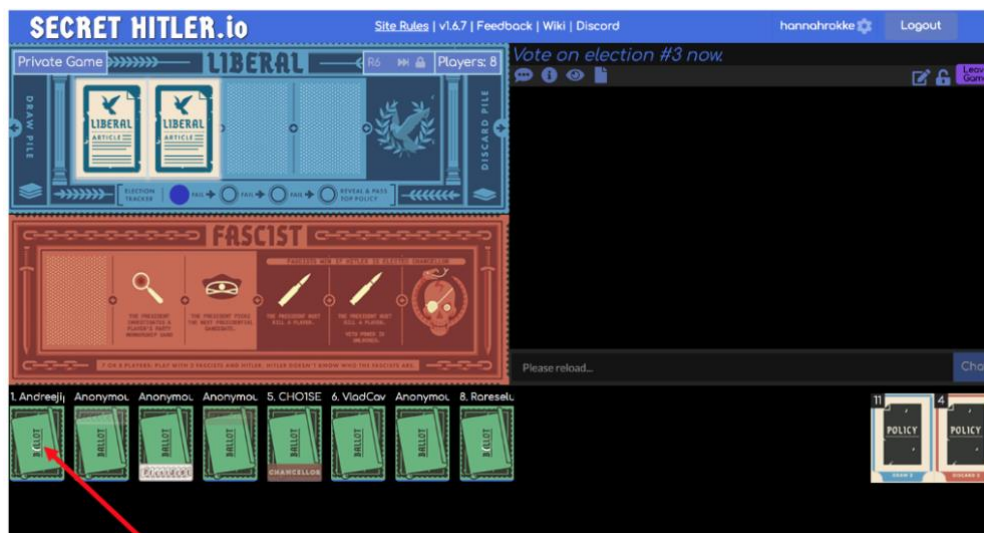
SECRET HITLER.io

Site Rules | v1.6.7 | Feedback | Wiki | Discord

hannahrokke

Logout

Private Game

LIBERAL

R6

Players: 8

DRAW PILE

LIBERAL ARTICLE

LIBERAL ARTICLE

DISCARD PILE

ELECTION TRACKER

FAIL

FAIL

FAIL

REVEAL & PASS TOP POLICY

FASCIST

FASCISTS WIN IF HITLER IS ELECTED CHANCELLOR

THE PRESIDENT INVESTIGATES A PLAYER'S PARTY MEMBERSHIP CARD

THE PRESIDENT PICKS THE NEXT PRESIDENTIAL CANDIDATE

THE PRESIDENT MUST KILL A PLAYER.

THE PRESIDENT MUST KILL A PLAYER. VETO POWER IS UNLOCKED.

7 OR 8 PLAYERS: PLAY WITH 2 FASCISTS AND HITLER. HITLER DOESN'T KNOW WHO THE FASCISTS ARE.

Vote on election #3 now.

Leave Game

Please reload...

Cho

1. Andreejij

Anonymou

Anonymou

Anonymou

5. CHO1SE

6. VladCav

Anonymou

8. Rareselu

BALLOT

BALLOT

BALLOT

BALLOT

BALLOT

BALLOT

BALLOT

BALLOT

PRESIDENT

CHANCELLOR

11

POLICY

DRAW

4

POLICY

DISCARD